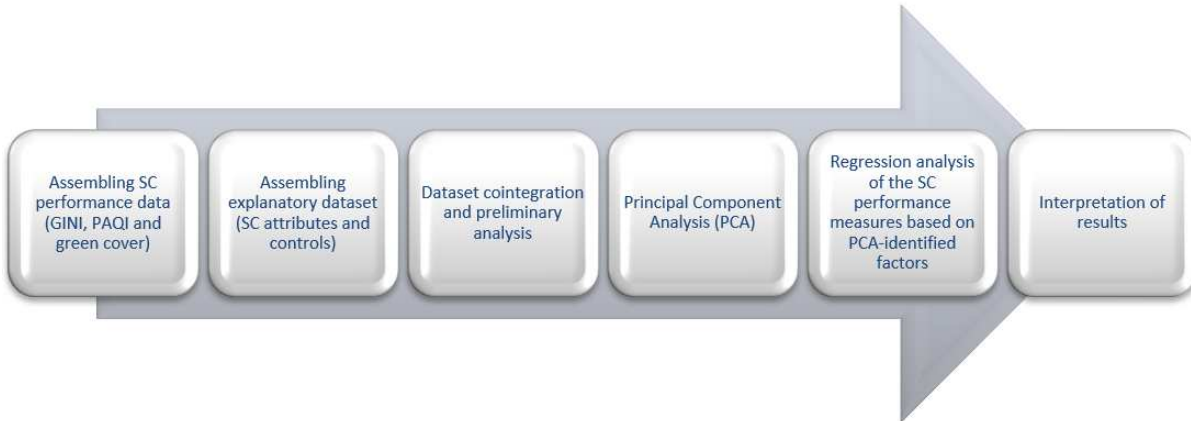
Assembling SC performance data (GINI, PAQI and green cover)

Assembling explanatory dataset (SC attributes and controls)

Dataset cointegration and preliminary analysis

Principal Component Analysis (PCA)

Regression analysis of the SC performance measures based on PCA-identified factors

Interpretation of results